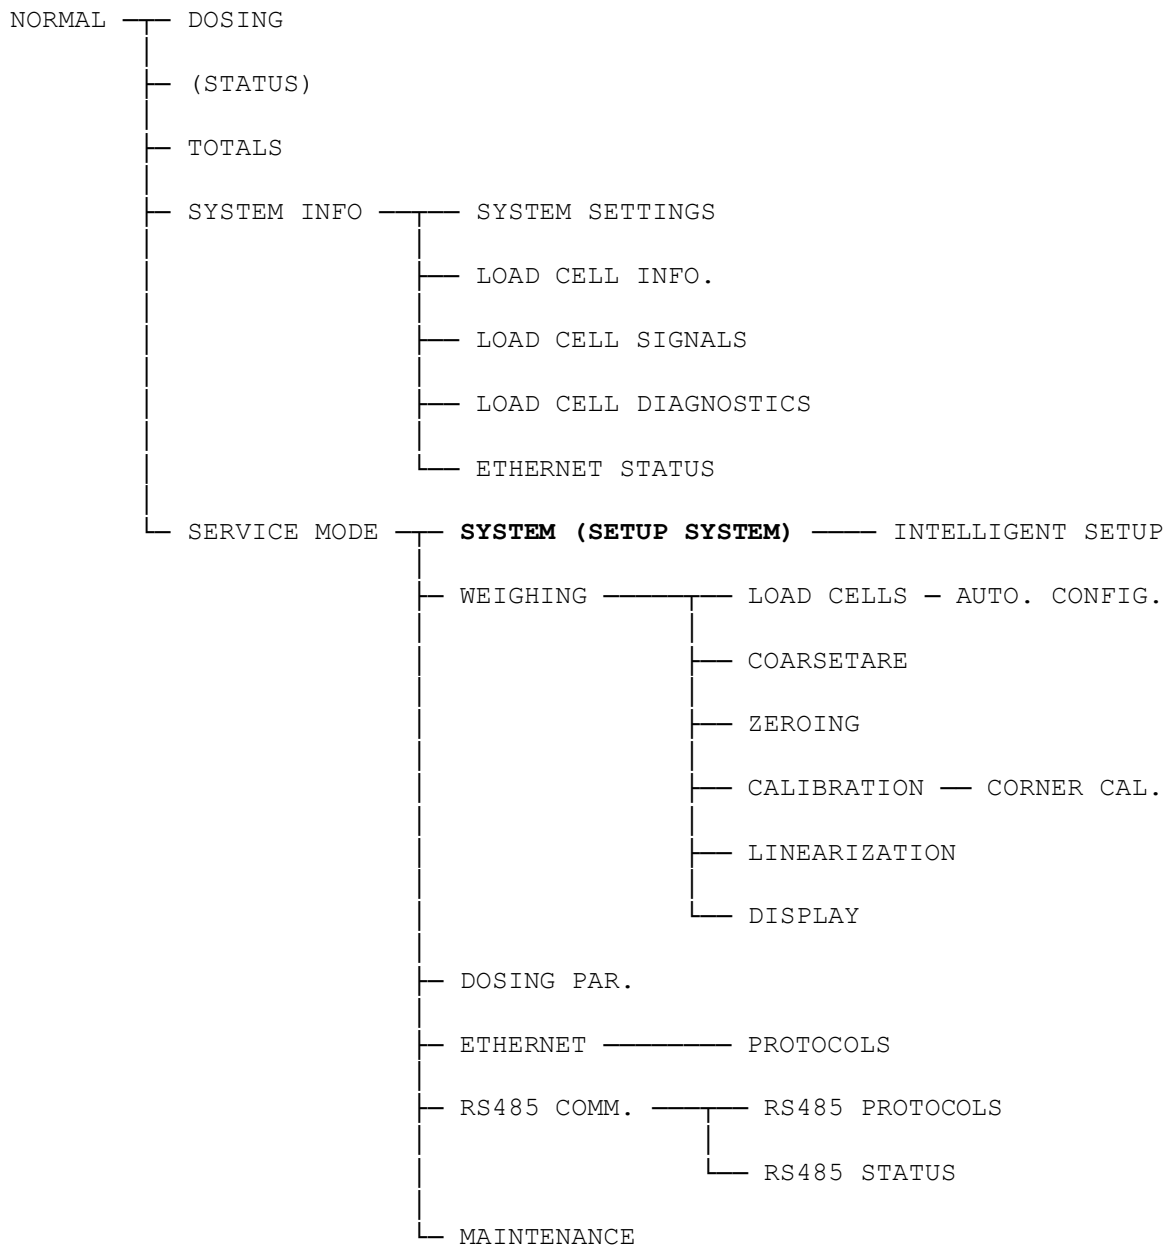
NORMAL

DOSING

(STATUS)

TOTALS

SYSTEM INFO

SYSTEM SETTINGS

LOAD CELL INFO.

LOAD CELL SIGNALS

LOAD CELL DIAGNOSTICS

ETHERNET STATUS

SERVICE MODE

**SYSTEM (SETUP SYSTEM)**

INTELLIGENT SETUP

WEIGHING

LOAD CELLS – AUTO. CONFIG.

COARSETARE

ZEROING

CALIBRATION

CORNER CAL.

LINEARIZATION

DISPLAY

DOSING PAR.

ETHERNET

PROTOCOLS

RS485 COMM.

RS485 PROTOCOLS

RS485 STATUS

MAINTENANCE